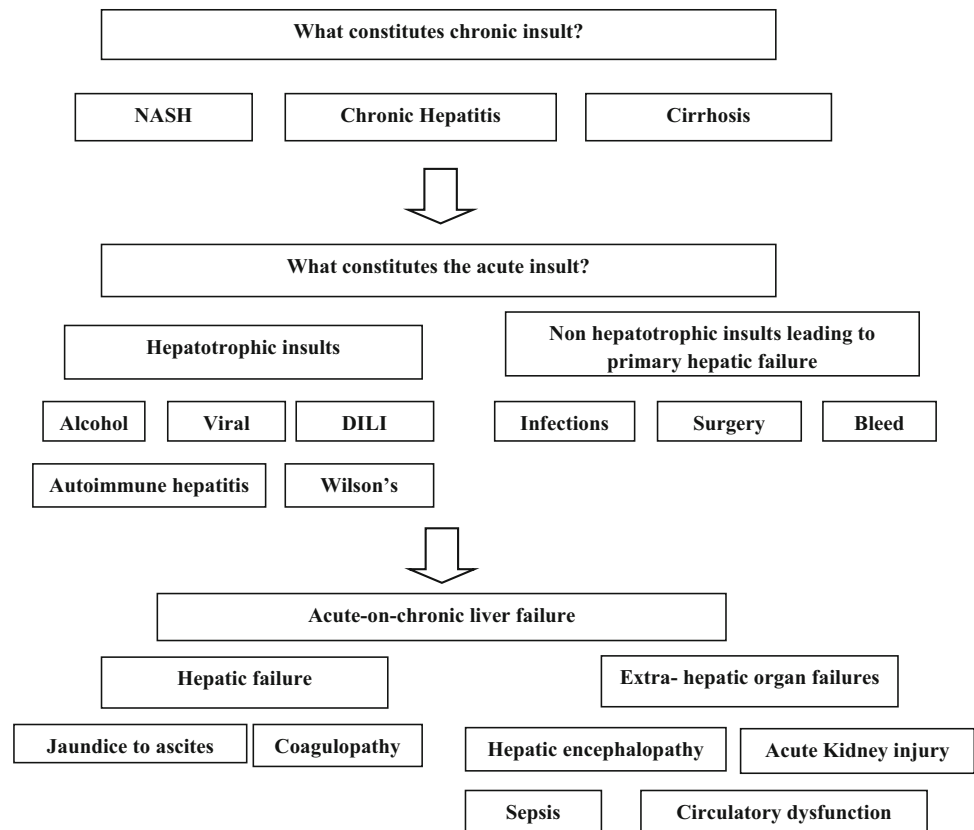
What constitutes chronic insult?

NASH

Chronic Hepatitis

Cirrhosis

What constitutes the acute insult?

Hepatotrophic insults

Non hepatotrophic insults leading to primary hepatic failure

Alcohol

Viral

DILI

Infections

Surgery

Bleed

Autoimmune hepatitis

Wilson's

Acute-on-chronic liver failure

Hepatic failure

Extra- hepatic organ failures

Jaundice to ascites

Coagulopathy

Hepatic encephalopathy

Acute Kidney injury

Sepsis

Circulatory dysfunction